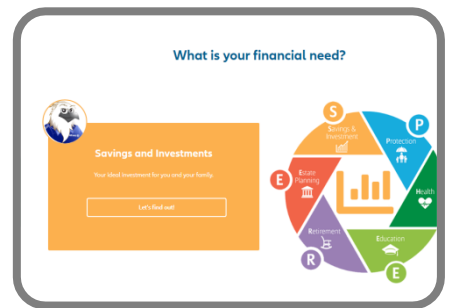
What is your financial need?

Savings and Investments

Your ideal investment for you and your family.

Let's find out!

S
Savings & Investment

P
Protection

Health

E
Education

R
Retirement

E
Estate Planning